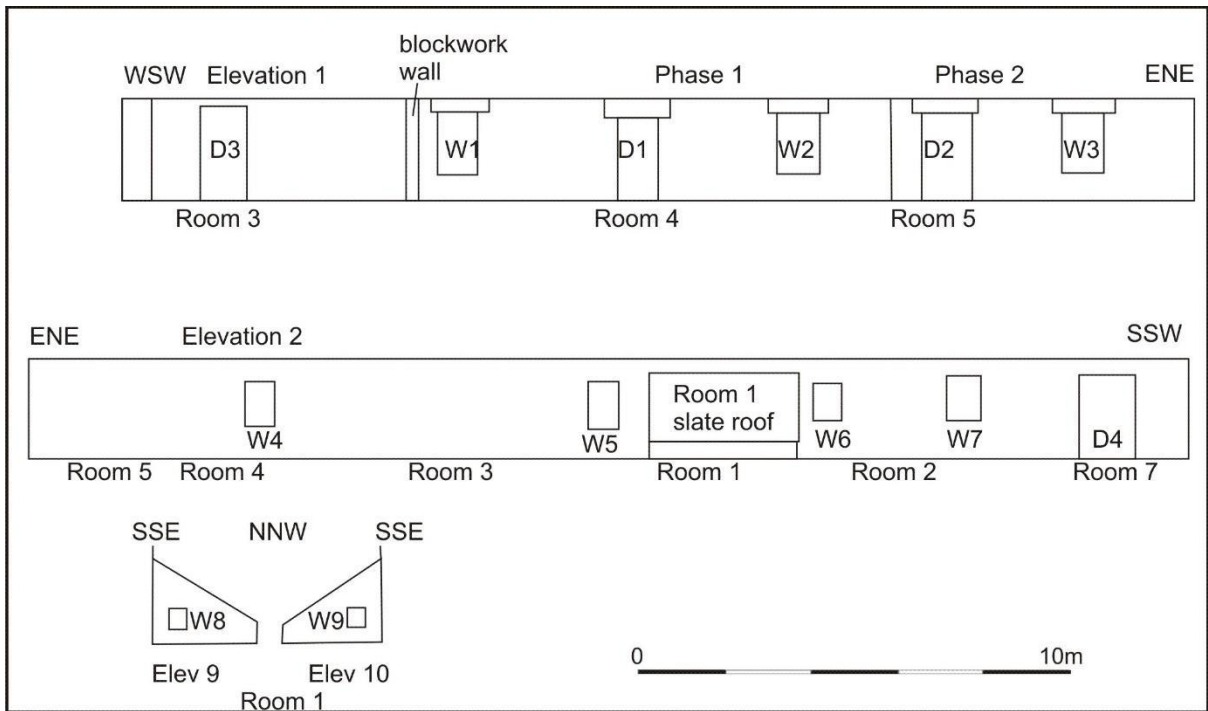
WSW Elevation 1

blockwork wall

Phase 1

Phase 2

ENE

D3

W1

D1

W2

D2

W3

Room 3

Room 4

Room 5

ENE

Elevation 2

SSW

W4

W5

Room 1 slate roof

W6

W7

D4

Room 5

Room 4

Room 3

Room 1

Room 2

Room 7

SSE

NNW

SSE

W8

W9

Elev 9

Elev 10

Room 1

0

10m